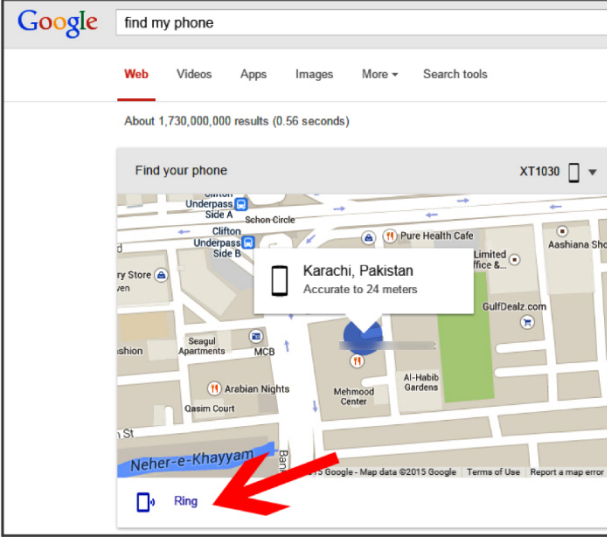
Google
find my phone

Web Videos Apps Images More ▾ Search tools

About 1,730,000,000 results (0.56 seconds)

Find your phone
XT1030

Clifton Underpass Side A
Schon Circle
Clifton Underpass Side B
Pure Health Cafe
Limited Office &
Aashiana Sho
ry Store
wen
Karachi, Pakistan
Accurate to 24 meters
GulfDealz.com
Seagul Apartments
MCB
shion
Arabian Nights
Mehmood Center
Al-Habib Gardens
Qasim Court
h St
Neher-e-Khayyam
Ban
©2015 Google - Map data ©2015 Google Terms of Use Report a map error

Ring